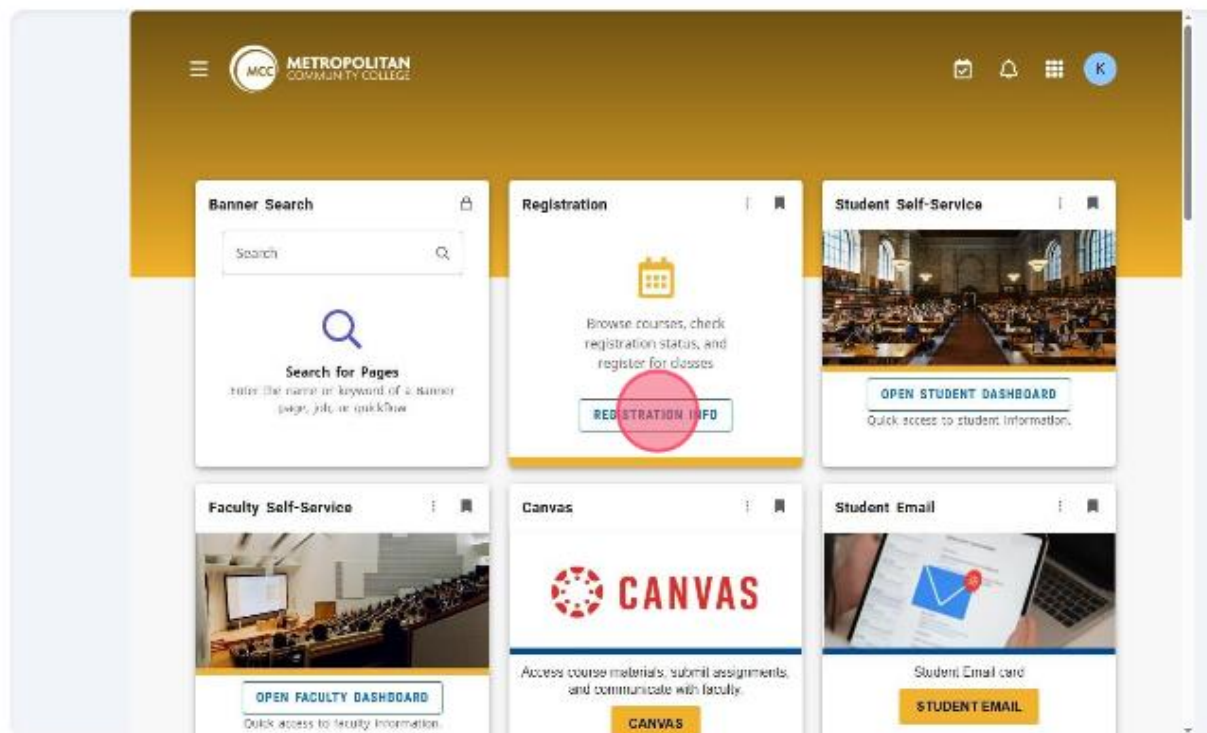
MCC METROPOLITAN COMMUNITY COLLEGE

K

Banner Search

Search

Search for Pages
Enter the name or keyword of a Banner page, job, or quickflow

Registration

Browse courses, check registration status, and register for classes

REGISTRATION INFO

Student Self-Service

OPEN STUDENT DASHBOARD

Quick access to student information.

Faculty Self-Service

OPEN FACULTY DASHBOARD

Quick access to faculty information.

Canvas

CANVAS

Access course materials, submit assignments, and communicate with faculty.

CANVAS

Student Email

Student Email card

STUDENT EMAIL